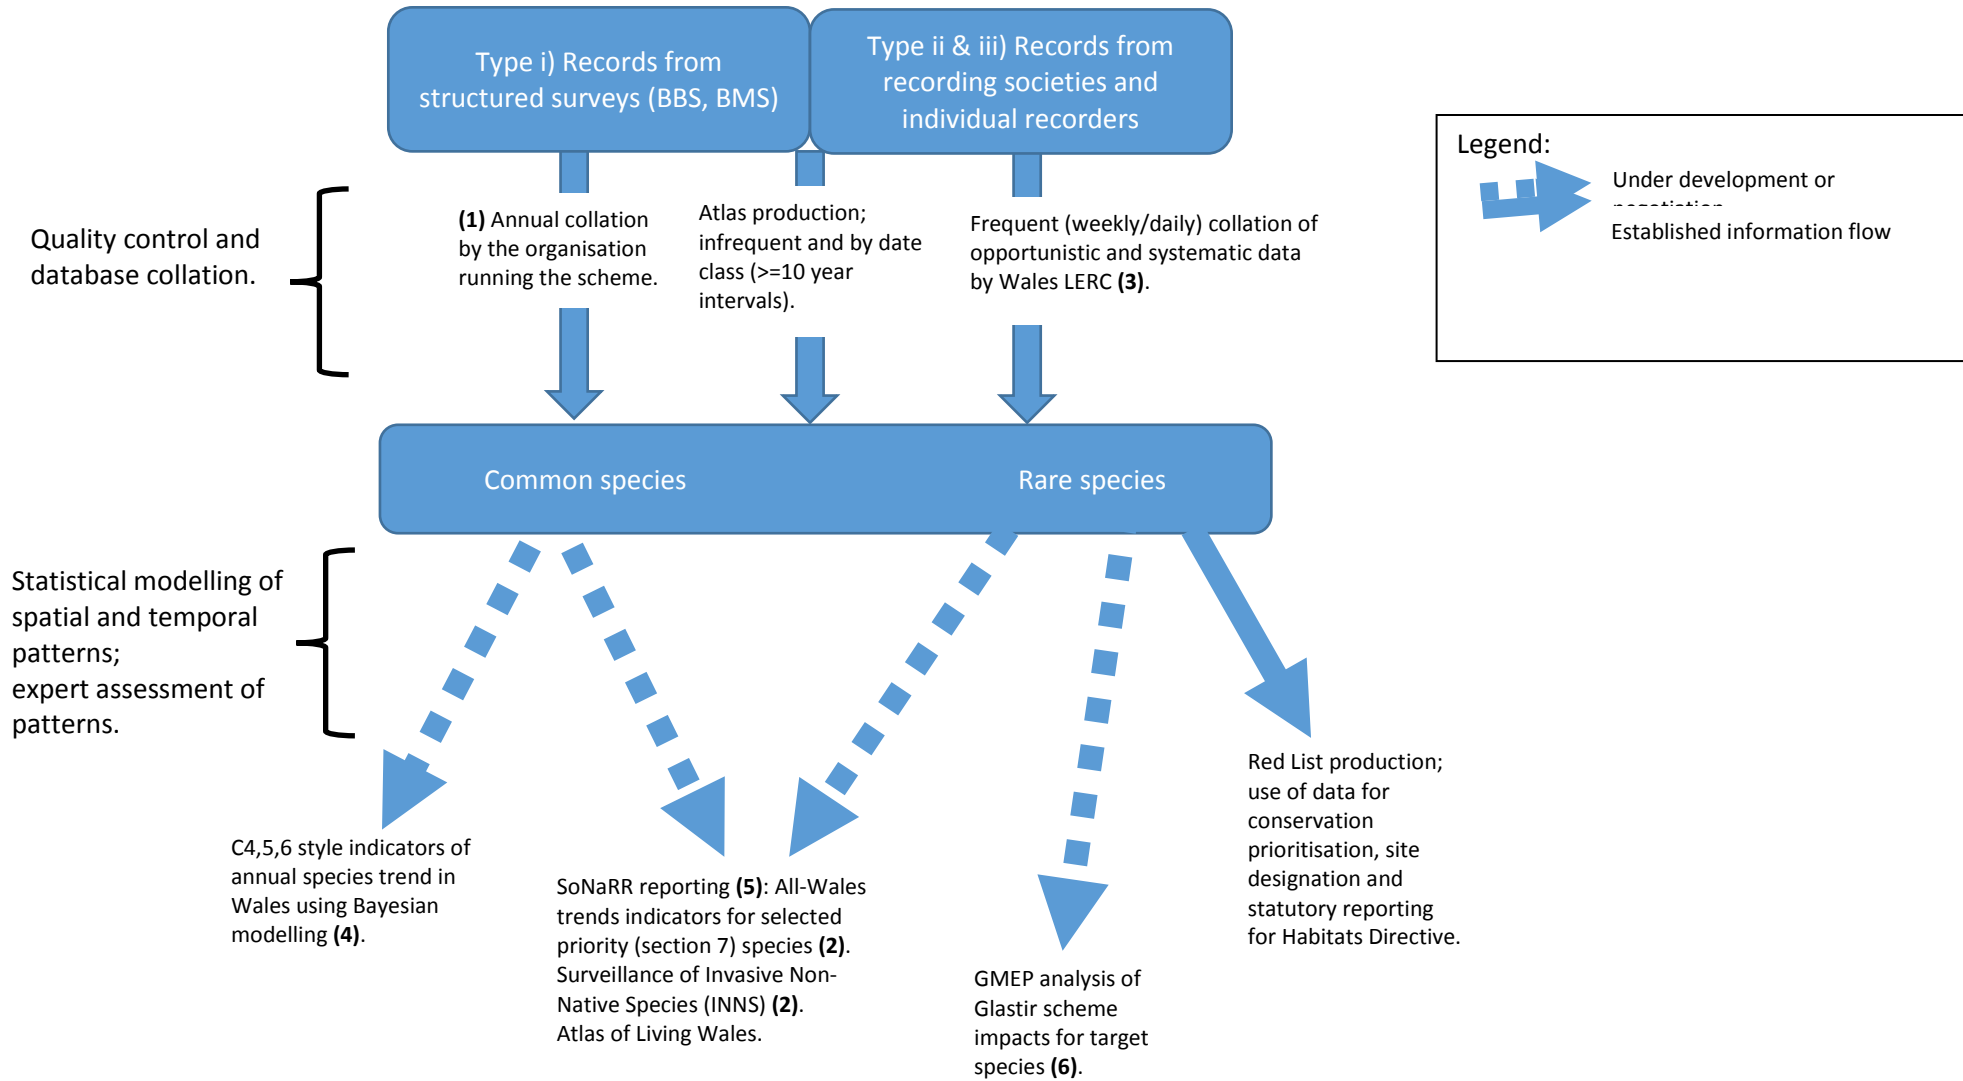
Type i) Records from structured surveys (BBS, BMS)

Type ii & iii) Records from recording societies and individual recorders

Legend:

Under development or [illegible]

Established information flow

Quality control and database collation.

**(1)** Annual collation by the organisation running the scheme.

Atlas production; infrequent and by date class (>=10 year intervals).

Frequent (weekly/daily) collation of opportunistic and systematic data by Wales LERC **(3)**.

Common species

Rare species

Statistical modelling of spatial and temporal patterns;
expert assessment of patterns.

C4,5,6 style indicators of annual species trend in Wales using Bayesian modelling **(4)**.

SoNaRR reporting **(5)**: All-Wales trends indicators for selected priority (section 7) species **(2)**.
Surveillance of Invasive Non-Native Species (INNS) **(2)**.
Atlas of Living Wales.

GMEP analysis of Glastir scheme impacts for target species **(6)**.

Red List production; use of data for conservation prioritisation, site designation and statutory reporting for Habitats Directive.